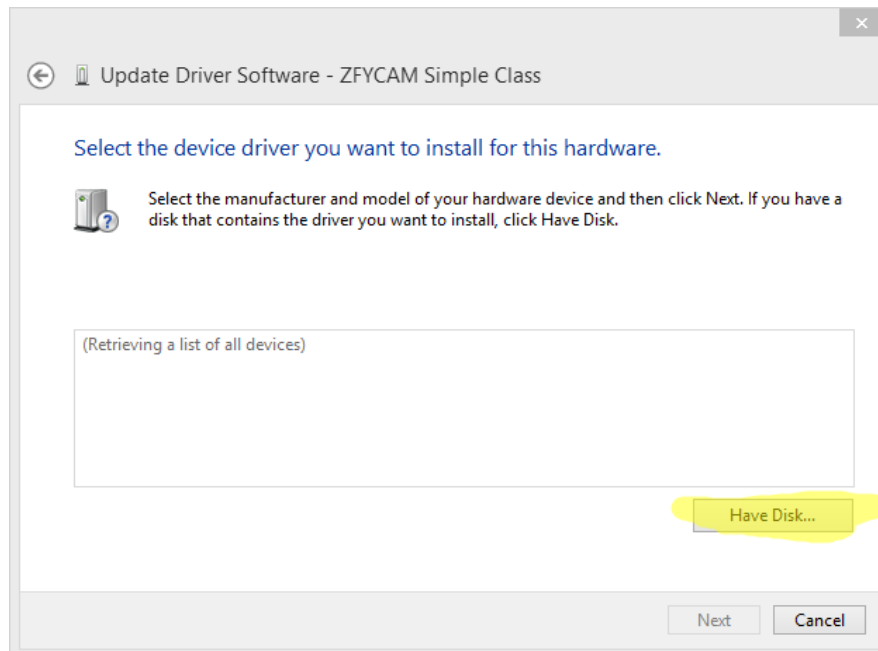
Update Driver Software - ZFYCAM Simple Class

Select the device driver you want to install for this hardware.

Select the manufacturer and model of your hardware device and then click Next. If you have a disk that contains the driver you want to install, click Have Disk.

(Retrieving a list of all devices)

Have Disk...

Next

Cancel